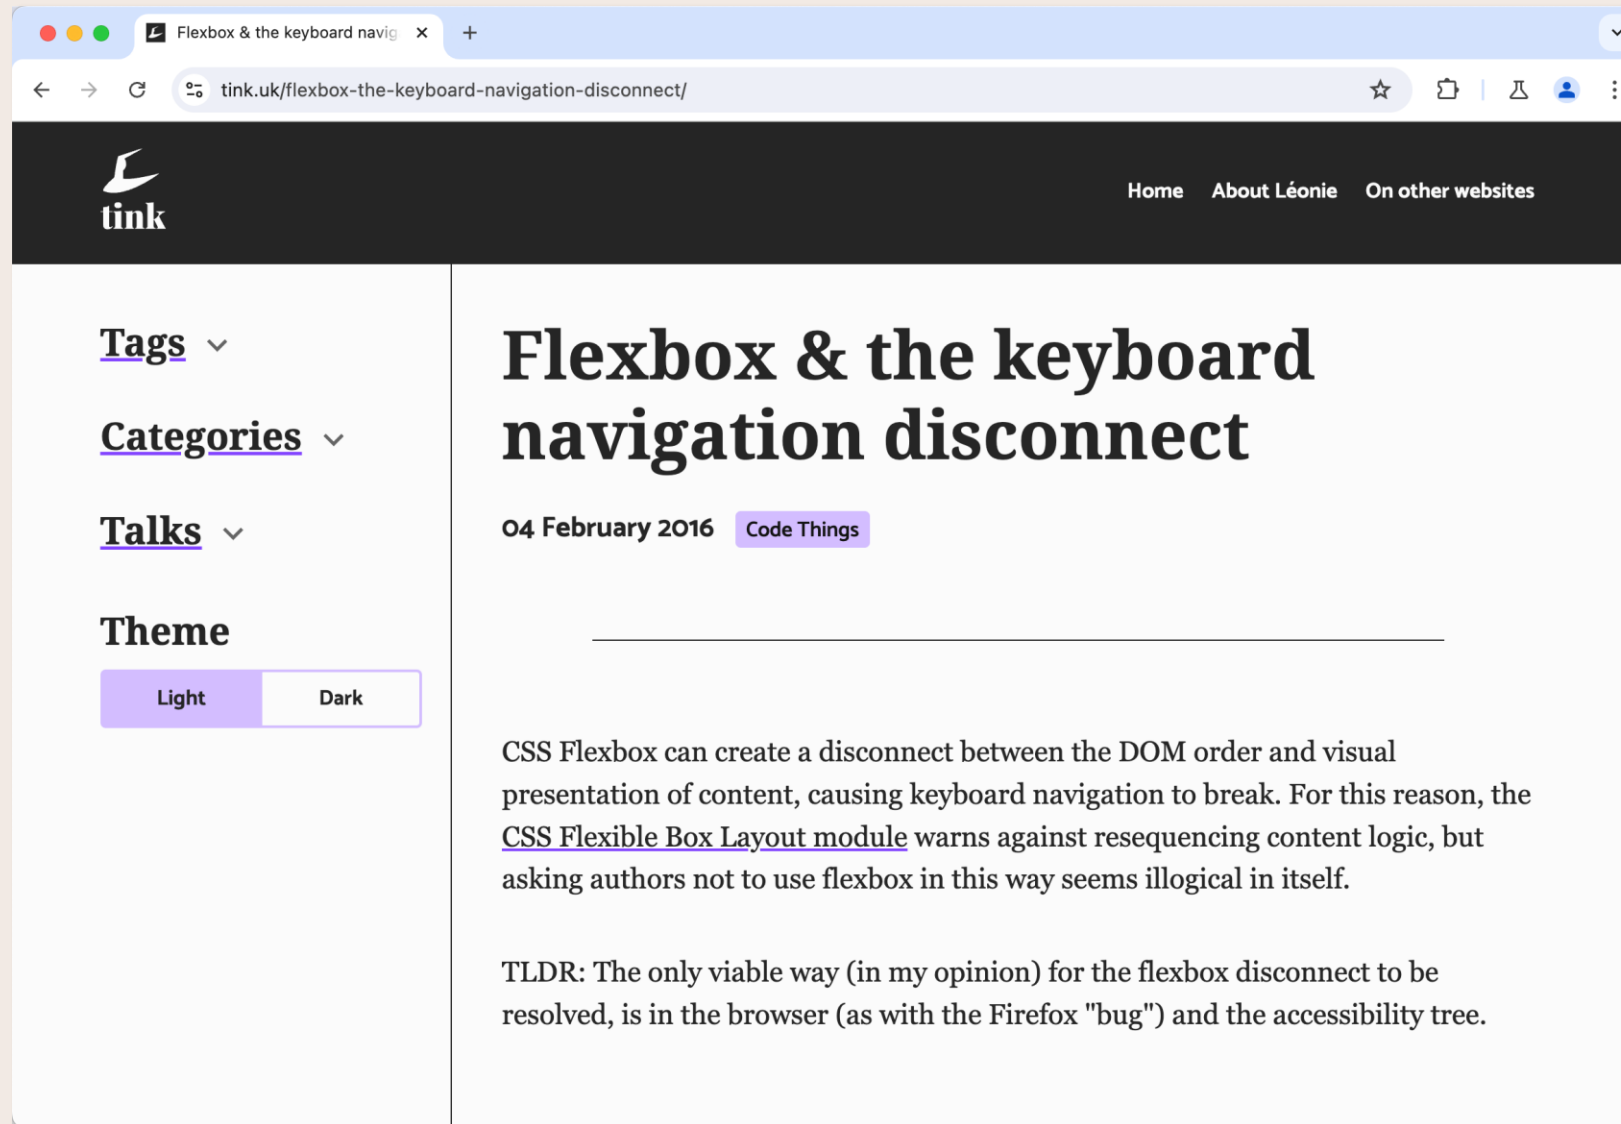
Flexbox & the keyboard navig ×

tink.uk/flexbox-the-keyboard-navigation-disconnect/

tink

Home About Léonie On other websites

Tags

Categories

Talks

Theme

Light Dark

Flexbox & the keyboard navigation disconnect

04 February 2016 Code Things

CSS Flexbox can create a disconnect between the DOM order and visual presentation of content, causing keyboard navigation to break. For this reason, the CSS Flexible Box Layout module warns against resequencing content logic, but asking authors not to use flexbox in this way seems illogical in itself.

TLDR: The only viable way (in my opinion) for the flexbox disconnect to be resolved, is in the browser (as with the Firefox "bug") and the accessibility tree.